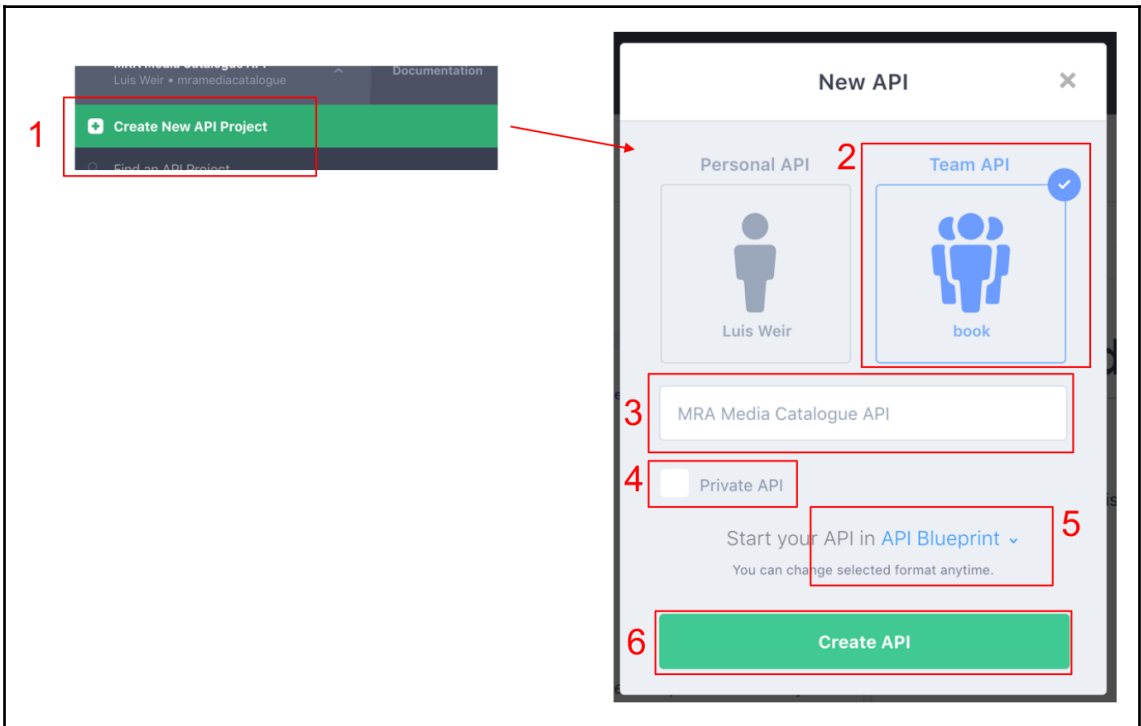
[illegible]
Luis Weir • mramediacatalogue
Documentation
1
Create New API Project
Find an API Project

New API
×
Personal API
2
Team API
Luis Weir
book
3
MRA Media Catalogue API
4
Private API
5
Start your API in API Blueprint
You can change selected format anytime.
6
Create API